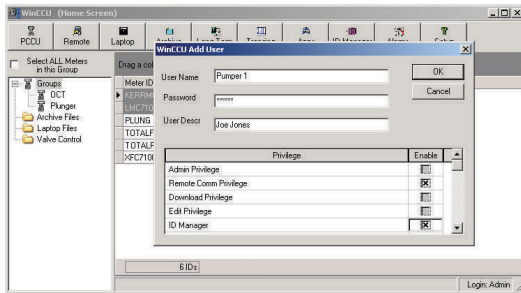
WinCCU (Home Screen)

PCCU
Remote
Laptop
Archive
Long Term
Trending
Apps
ID Manager
Alarms
Setup

Select ALL Meters in this Group

Groups
OCT
Plunger
Archive Files
Laptop Files
Valve Control

Drag a col

Meter ID
KERRM
LMC710
PLUNG
TOTALF
TOTALF
XFC710

6 IDs

Login: Admin

WinCCU Add User

User Name Pumper 1
Password *****
User Descr Joe Jones

OK
Cancel

| Privilege | Enable |
|---|---|
| Admin Privilege | |
| Remote Comm Privilege | ☒ |
| Download Privilege | |
| Edit Privilege | |
| ID Manager | ☒ |